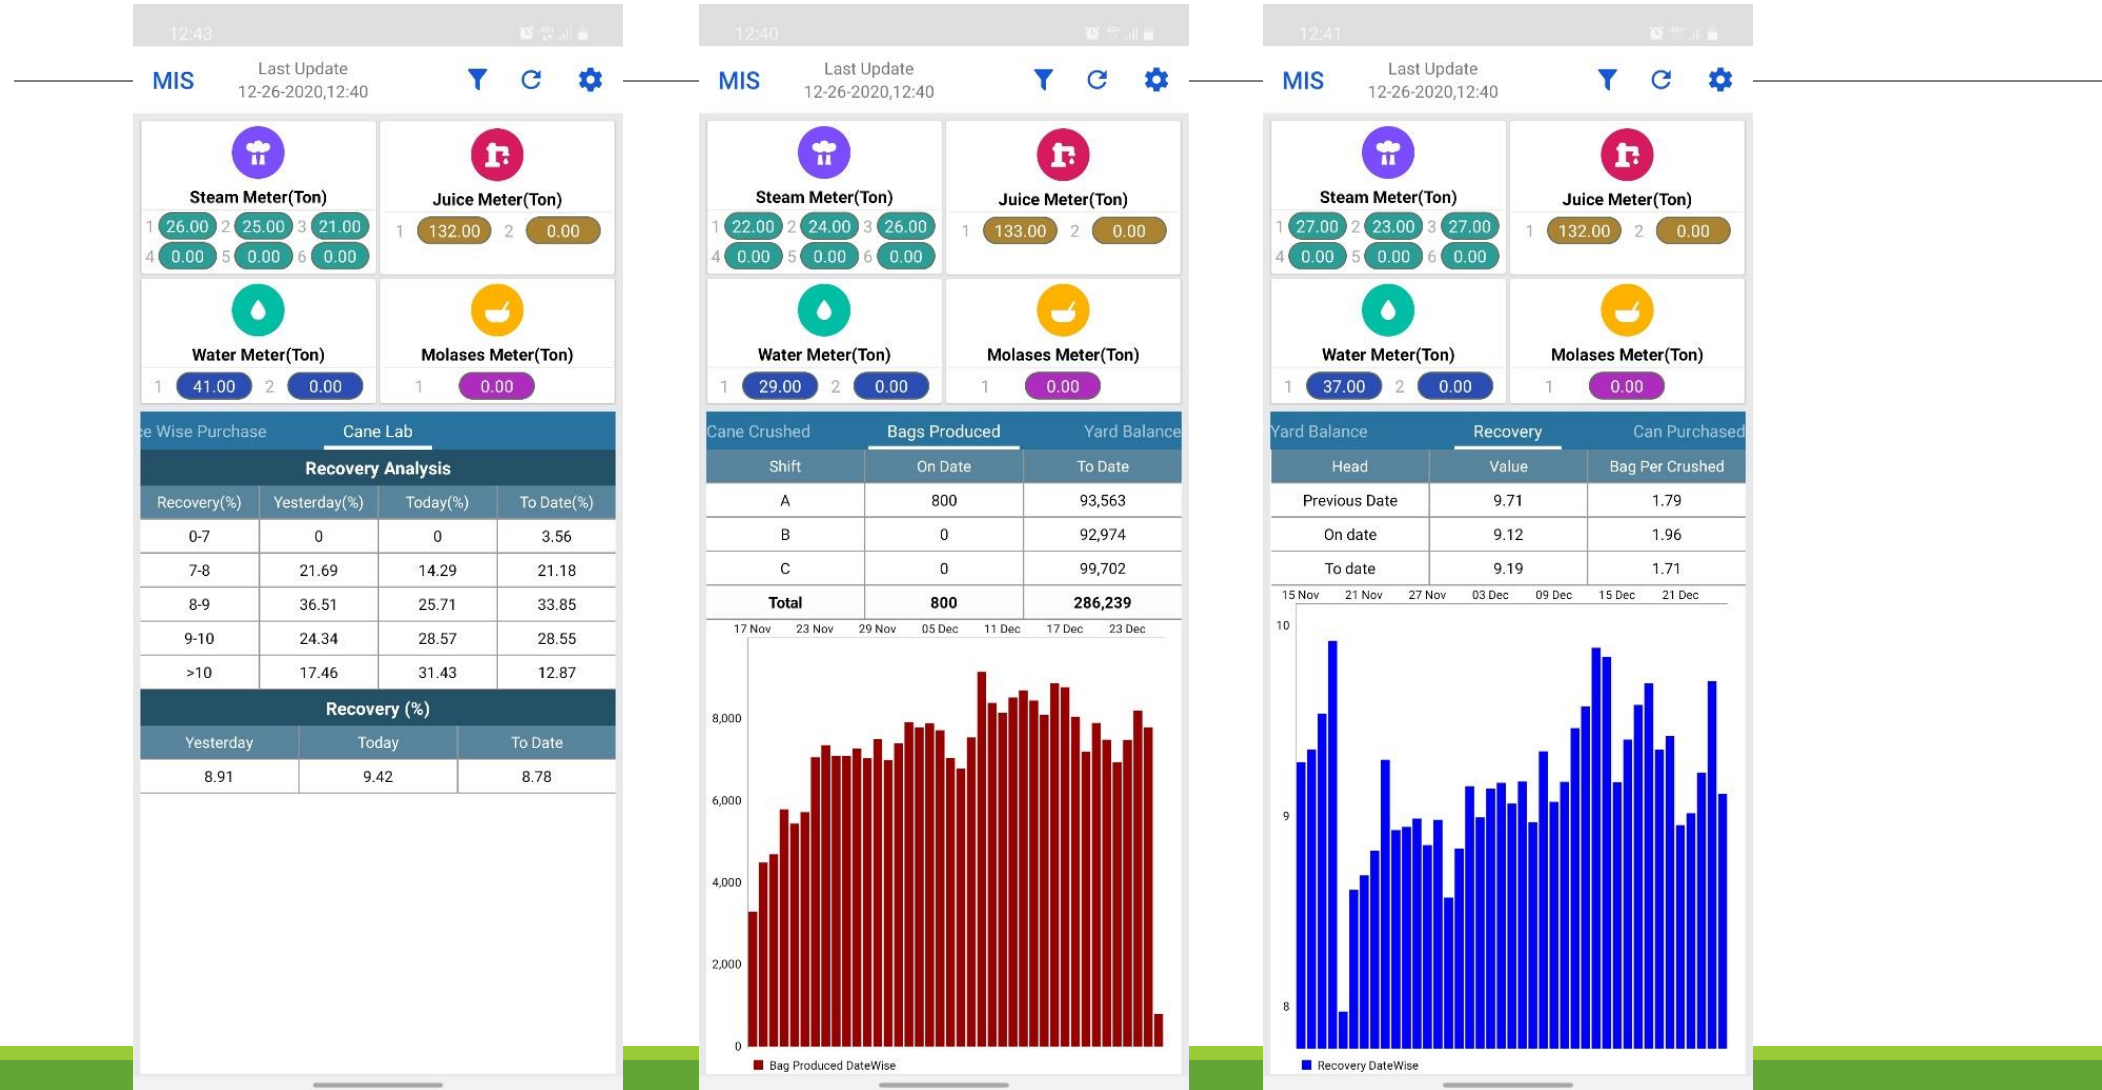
12:43

MIS Last Update 12-26-2020,12:40

Steam Meter(Ton)
1 26.00 2 25.00 3 21.00
4 0.00 5 0.00 6 0.00

Juice Meter(Ton)
1 132.00 2 0.00

Water Meter(Ton)
1 41.00 2 0.00

Molases Meter(Ton)
1 0.00

e Wise Purchase Cane Lab

Recovery Analysis

| Recovery(%) | Yesterday(%) | Today(%) | To Date(%) |
|---|---|---|---|
| 0-7 | 0 | 0 | 3.56 |
| 7-8 | 21.69 | 14.29 | 21.18 |
| 8-9 | 36.51 | 25.71 | 33.85 |
| 9-10 | 24.34 | 28.57 | 28.55 |
| >10 | 17.46 | 31.43 | 12.87 |

Recovery (%)

| Yesterday | Today | To Date |
|---|---|---|
| 8.91 | 9.42 | 8.78 |

12:40

MIS Last Update 12-26-2020,12:40

Steam Meter(Ton)
1 22.00 2 24.00 3 26.00
4 0.00 5 0.00 6 0.00

Juice Meter(Ton)
1 133.00 2 0.00

Water Meter(Ton)
1 29.00 2 0.00

Molases Meter(Ton)
1 0.00

Cane Crushed Bags Produced Yard Balance

| Shift | On Date | To Date |
|---|---|---|
| A | 800 | 93,563 |
| B | 0 | 92,974 |
| C | 0 | 99,702 |
| Total | 800 | 286,239 |

17 Nov 23 Nov 29 Nov 05 Dec 11 Dec 17 Dec 23 Dec
8,000 6,000 4,000 2,000 0
Bag Produced DateWise

12:41

MIS Last Update 12-26-2020,12:40

Steam Meter(Ton)
1 27.00 2 23.00 3 27.00
4 0.00 5 0.00 6 0.00

Juice Meter(Ton)
1 132.00 2 0.00

Water Meter(Ton)
1 37.00 2 0.00

Molases Meter(Ton)
1 0.00

Yard Balance Recovery Can Purchased

| Head | Value | Bag Per Crushed |
|---|---|---|
| Previous Date | 9.71 | 1.79 |
| On date | 9.12 | 1.96 |
| To date | 9.19 | 1.71 |

15 Nov 21 Nov 27 Nov 03 Dec 09 Dec 15 Dec 21 Dec
10 9 8
Recovery DateWise